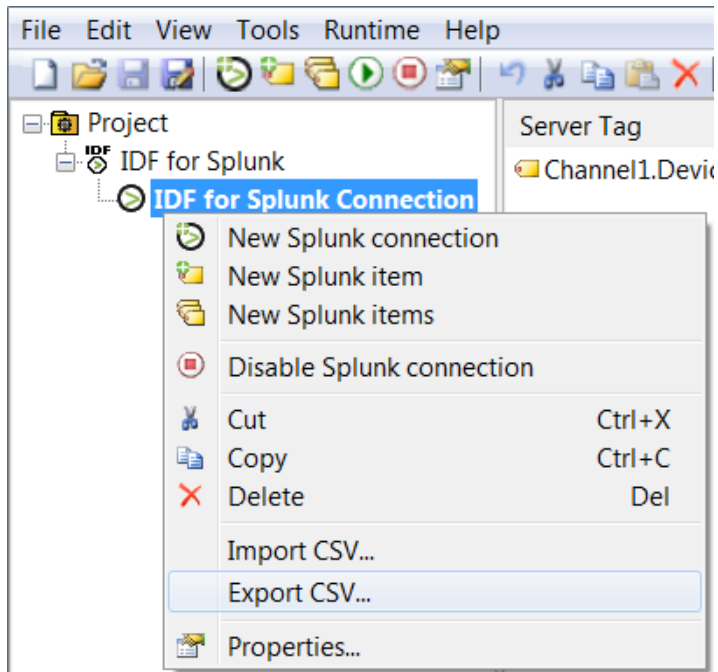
File Edit View Tools Runtime Help

Project
IDF for Splunk
IDF for Splunk Connection

Server Tag
Channel1.Devic

New Splunk connection
New Splunk item
New Splunk items
Disable Splunk connection
Cut Ctrl+X
Copy Ctrl+C
Delete Del
Import CSV...
Export CSV...
Properties...